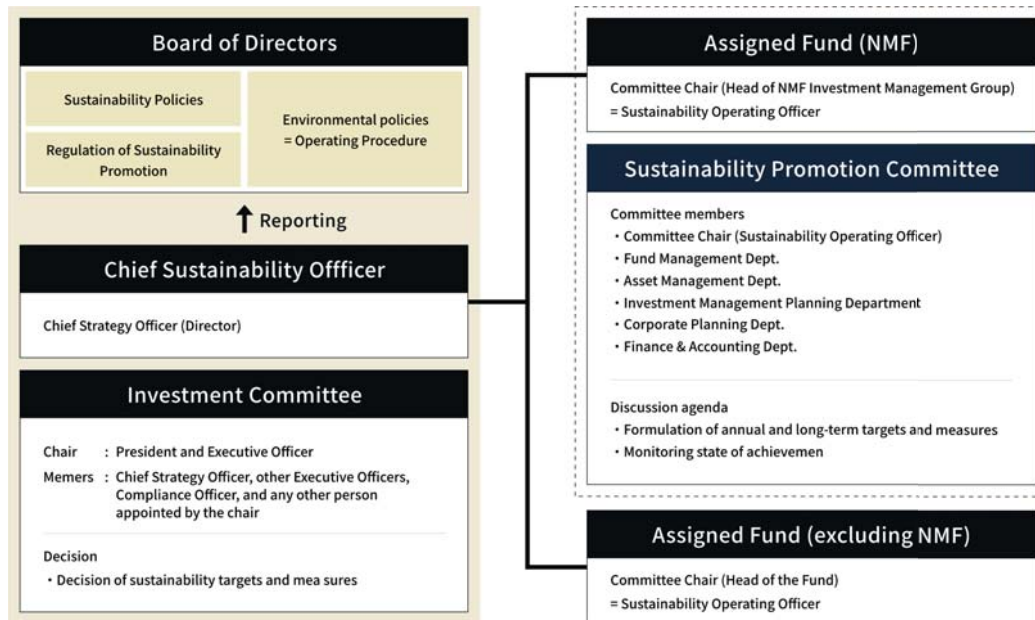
Board of Directors

Sustainability Policies

Regulation of Sustainability Promotion

Environmental policies = Operating Procedure

Reporting

Chief Sustainability Offficer

Chief Strategy Officer (Director)

Investment Committee

Chair : President and Executive Officer
Memers : Chief Strategy Officer, other Executive Officers, Compliance Officer, and any other person appointed by the chair

Decision
・Decision of sustainability targets and mea sures

Assigned Fund (NMF)

Committee Chair (Head of NMF Investment Management Group) = Sustainability Operating Officer

Sustainability Promotion Committee

Committee members
・Committee Chair (Sustainability Operating Officer)
・Fund Management Dept.
・Asset Management Dept.
・Investment Management Planning Department
・Corporate Planning Dept.
・Finance & Accounting Dept.

Discussion agenda
・Formulation of annual and long-term targets and measures
・Monitoring state of achievemen

Assigned Fund (excluding NMF)

Committee Chair (Head of the Fund)
= Sustainability Operating Officer